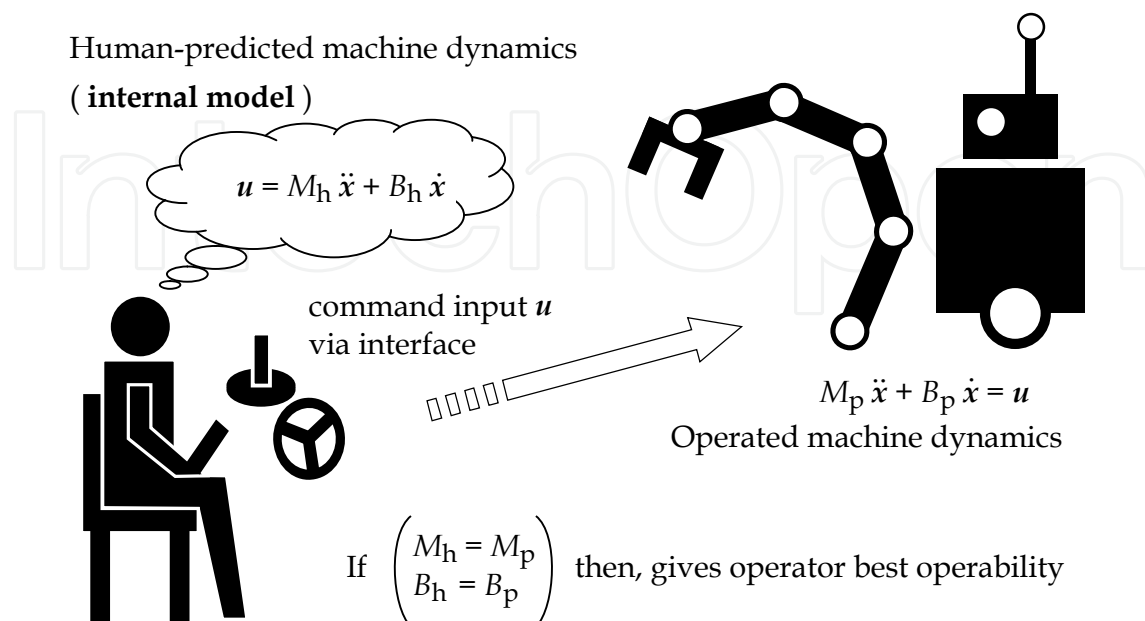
Human-predicted machine dynamics
( **internal model** )

$\boldsymbol{u} = M_h \ddot{\boldsymbol{x}} + B_h \dot{\boldsymbol{x}}$

command input $\boldsymbol{u}$ via interface

$M_p \ddot{\boldsymbol{x}} + B_p \dot{\boldsymbol{x}} = \boldsymbol{u}$
Operated machine dynamics

If $\begin{pmatrix} M_h = M_p \\ B_h = B_p \end{pmatrix}$ then, gives operator best operability